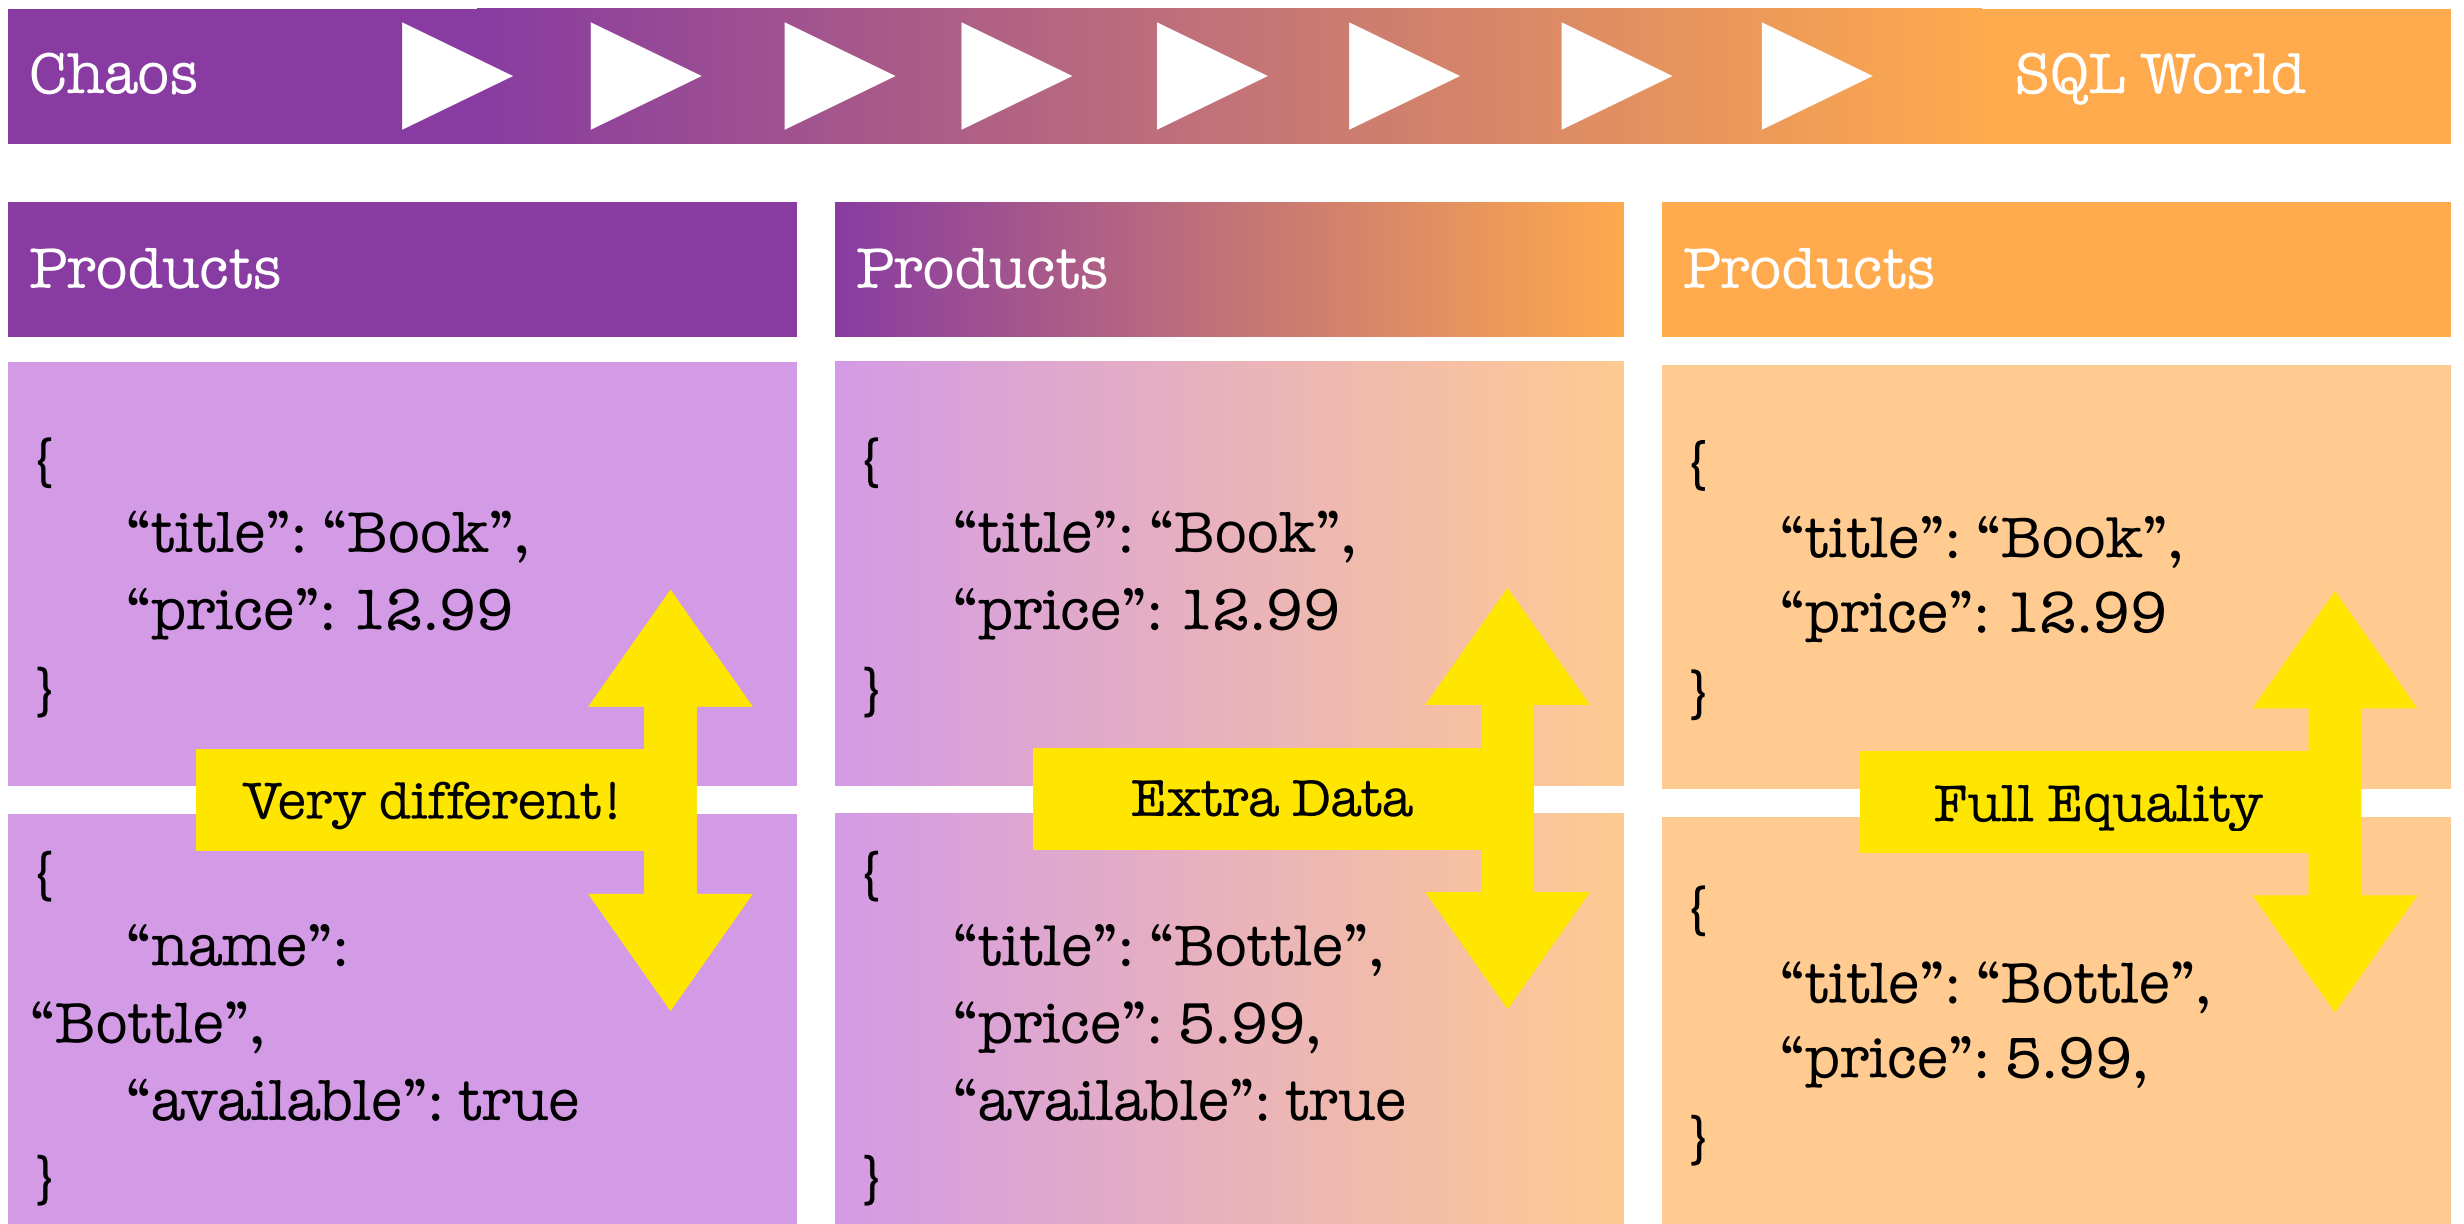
Chaos

SQL World

Products

{
“title”: “Book”,
“price”: 12.99
}

Very different!

{
“name”: “Bottle”,
“available”: true
}

Products

{
“title”: “Book”,
“price”: 12.99
}

Extra Data

{
“title”: “Bottle”,
“price”: 5.99,
“available”: true
}

Products

{
“title”: “Book”,
“price”: 12.99
}

Full Equality

{
“title”: “Bottle”,
“price”: 5.99,
}